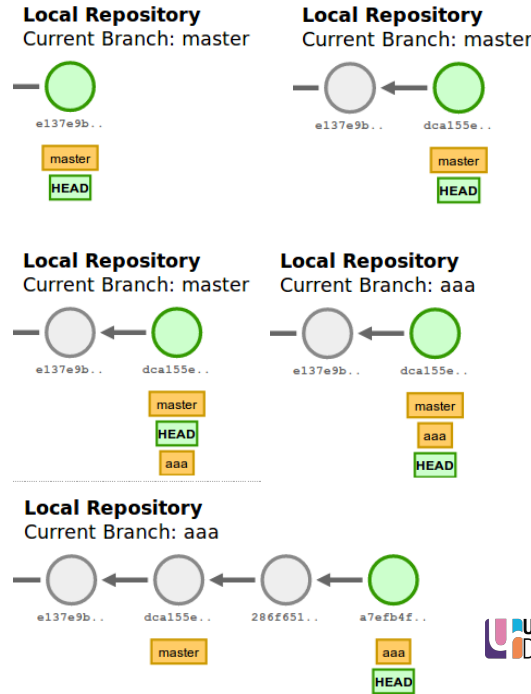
Local Repository
Current Branch: master

e137e9b..

master

HEAD

Local Repository
Current Branch: master

e137e9b..

dca155e..

master

HEAD

Local Repository
Current Branch: master

e137e9b..

dca155e..

master

HEAD

aaa

Local Repository
Current Branch: aaa

e137e9b..

dca155e..

master

aaa

HEAD

Local Repository
Current Branch: aaa

e137e9b..

dca155e..

286f651..

a7efb4f..

master

aaa

HEAD